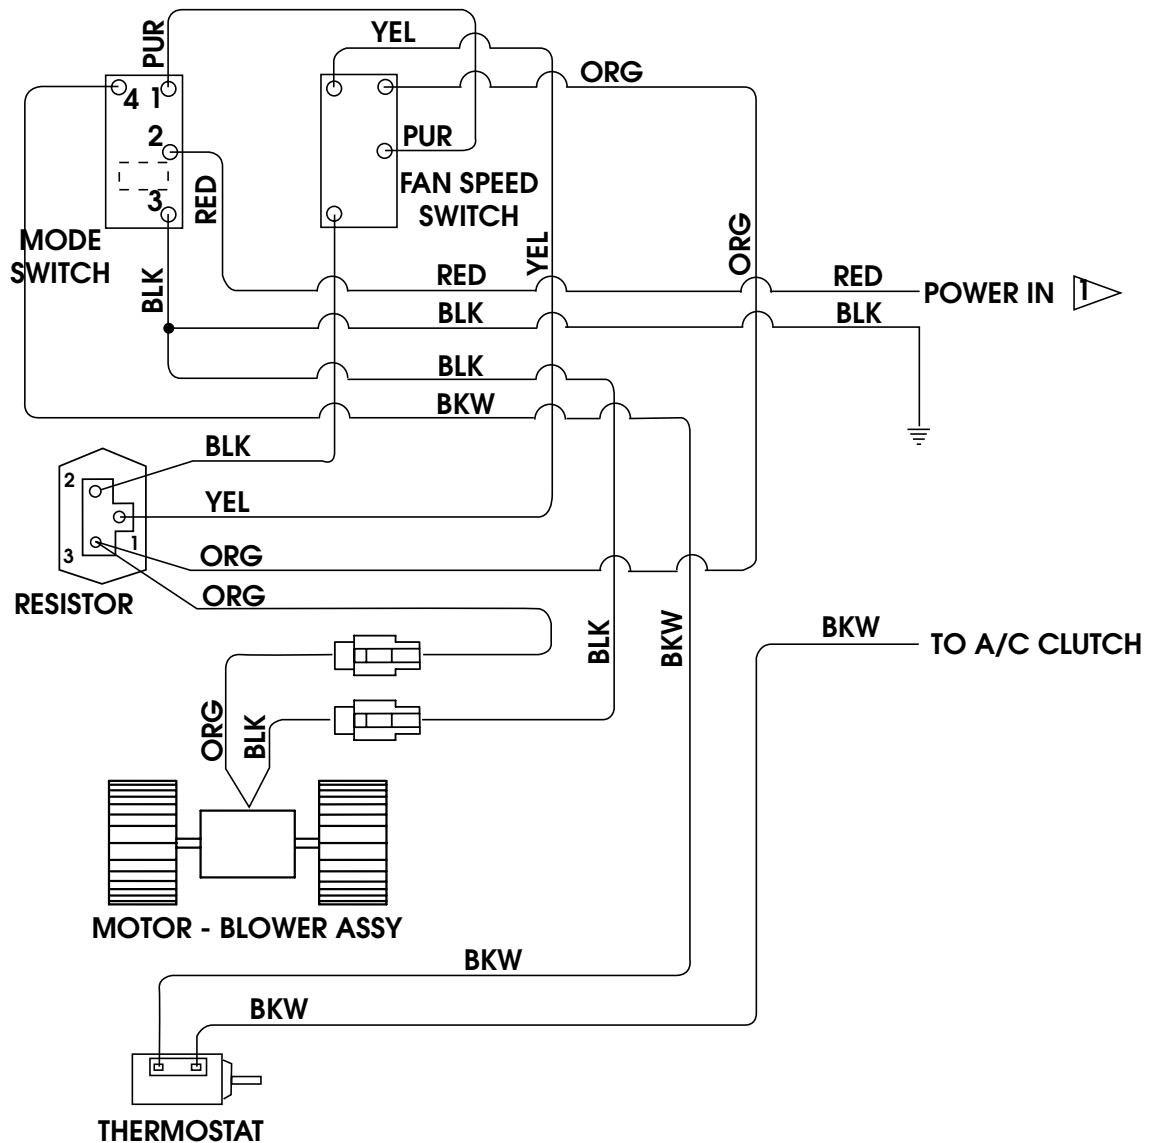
PUR
YEL
ORG
4 1
2
3
PUR
FAN SPEED SWITCH
RED
MODE SWITCH
YEL
ORG
RED
RED
POWER IN 1
BLK
BLK
BLK
BLK
BKW
BLK
2
YEL
3
1
ORG
RESISTOR
ORG
BKW
TO A/C CLUTCH
BLK
BKW
ORG
BLK
MOTOR - BLOWER ASSY
BKW
BKW
THERMOSTAT